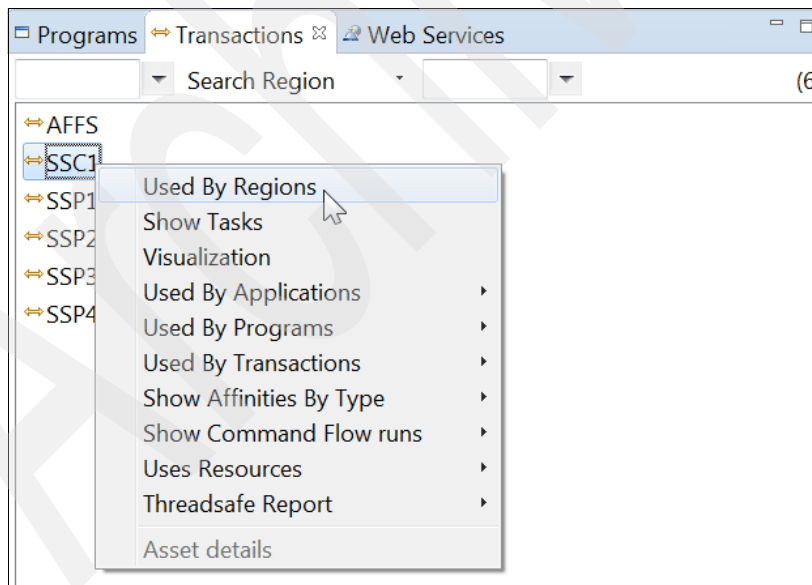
Programs Transactions Web Services

Search Region (6

AFFS
SSC1
SSP1
SSP2
SSP3
SSP4

Used By Regions
Show Tasks
Visualization
Used By Applications
Used By Programs
Used By Transactions
Show Affinities By Type
Show Command Flow runs
Uses Resources
Threadsafe Report
Asset details